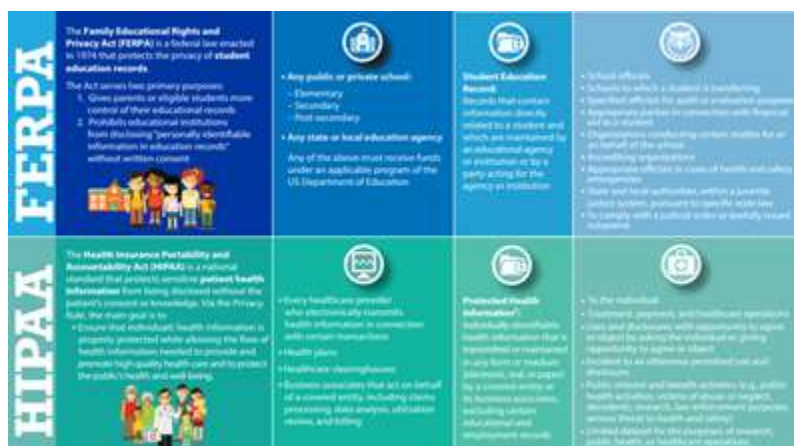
FERPA

The Family Educational Rights and Privacy Act (FERPA) is a federal law enacted in 1974 that protects the privacy of student education records.

The Act serves two primary purposes:
1. Gives parents or eligible students more control of their educational records
2. Prohibits educational institutions from disclosing "personally identifiable information in education records" without written consent

• Any public or private school:
- Elementary
- Secondary
- Post-secondary
• Any state or local education agency
Any of the above must receive funds under an applicable program of the US Department of Education

Student Education Records:
Records that contain information directly related to a student and which are maintained by an educational agency or institution or by a party acting for the agency or institution

• School officials
• Schools to which a student is transferring
• Specified officials for audit or evaluation purposes
• Appropriate parties in connection with financial aid to a student
• Organizations conducting certain studies for or on behalf of the school
• Accrediting organizations
• Appropriate officials in cases of health and safety emergencies
• State and local authorities, within a juvenile justice system, pursuant to specific state law
• To comply with a judicial order or lawfully issued subpoena

HIPAA

The Health Insurance Portability and Accountability Act (HIPAA) is a national standard that protects sensitive patient health information from being disclosed without the patient's consent or knowledge. Via the Privacy Rule, the main goal is to:
• Ensure that individuals' health information is properly protected while allowing the flow of health information needed to provide and promote high-quality health care and to protect the public's health and well-being.

• Every healthcare provider who electronically transmits health information in connection with certain transactions
• Health plans
• Healthcare clearinghouses
• Business associates that act on behalf of a covered entity, including claims processing, data analysis, utilization review, and billing

Protected Health Information*:
Individually identifiable health information that is transmitted or maintained in any form or medium (electronic, oral, or paper) by a covered entity or its business associates, excluding certain educational and employment records

• To the individual
• Treatment, payment, and healthcare operations
• Uses and disclosures with opportunity to agree or object by asking the individual or giving opportunity to agree or object
• Incident to an otherwise permitted use and disclosure
• Public interest and benefit activities (e.g., public health activities, victims of abuse or neglect, decedents, research, law enforcement purposes, serious threat to health and safety)
• Limited dataset for the purposes of research, public health, or healthcare operations